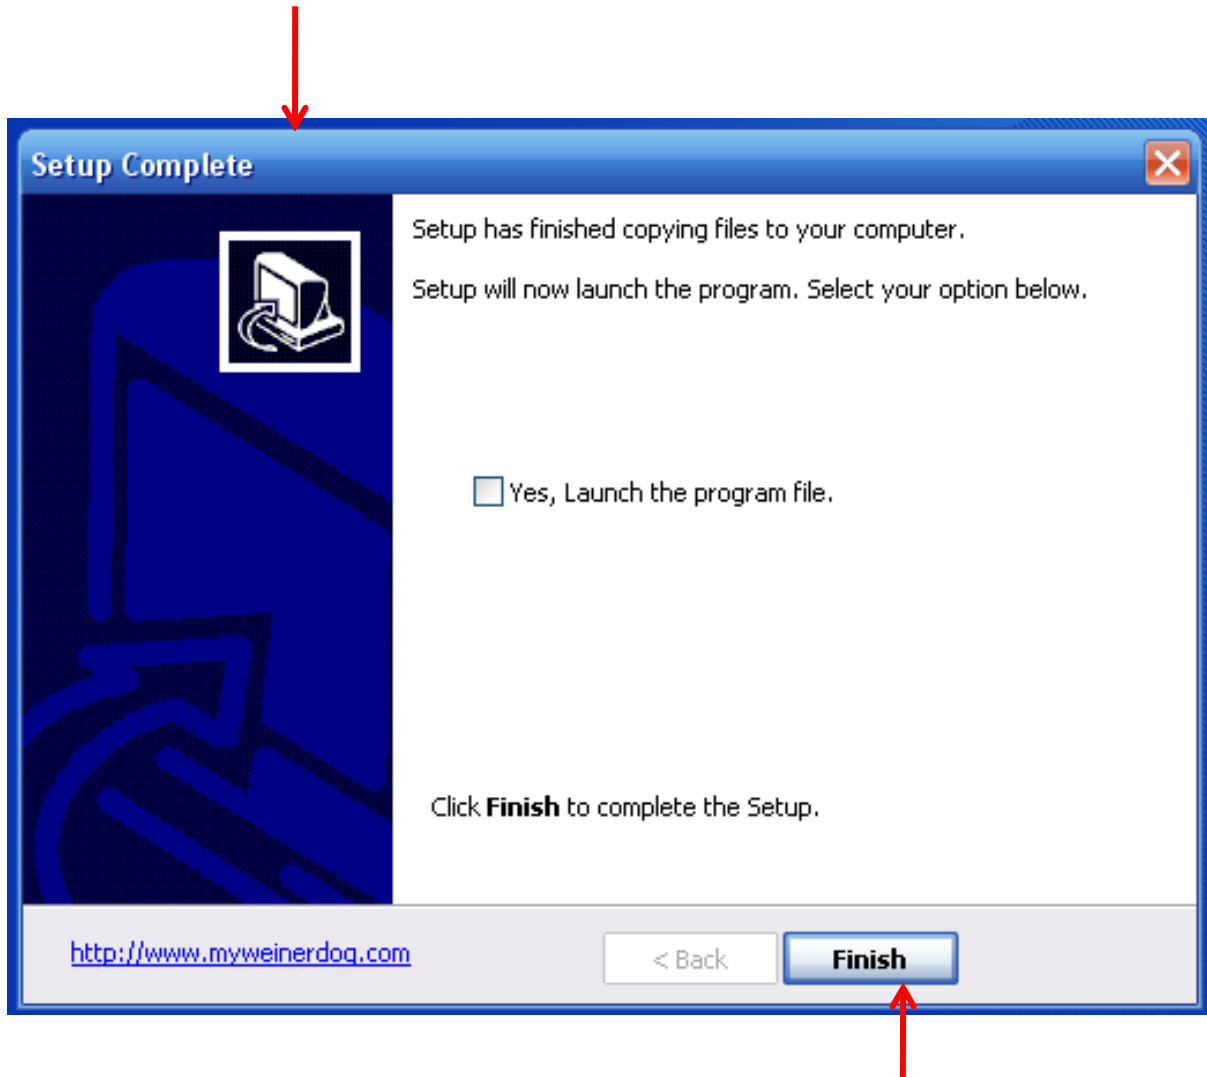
Setup Complete

Setup has finished copying files to your computer.

Setup will now launch the program. Select your option below.

Yes, Launch the program file.

Click **Finish** to complete the Setup.

http://www.myweinerdog.com

< Back

Finish